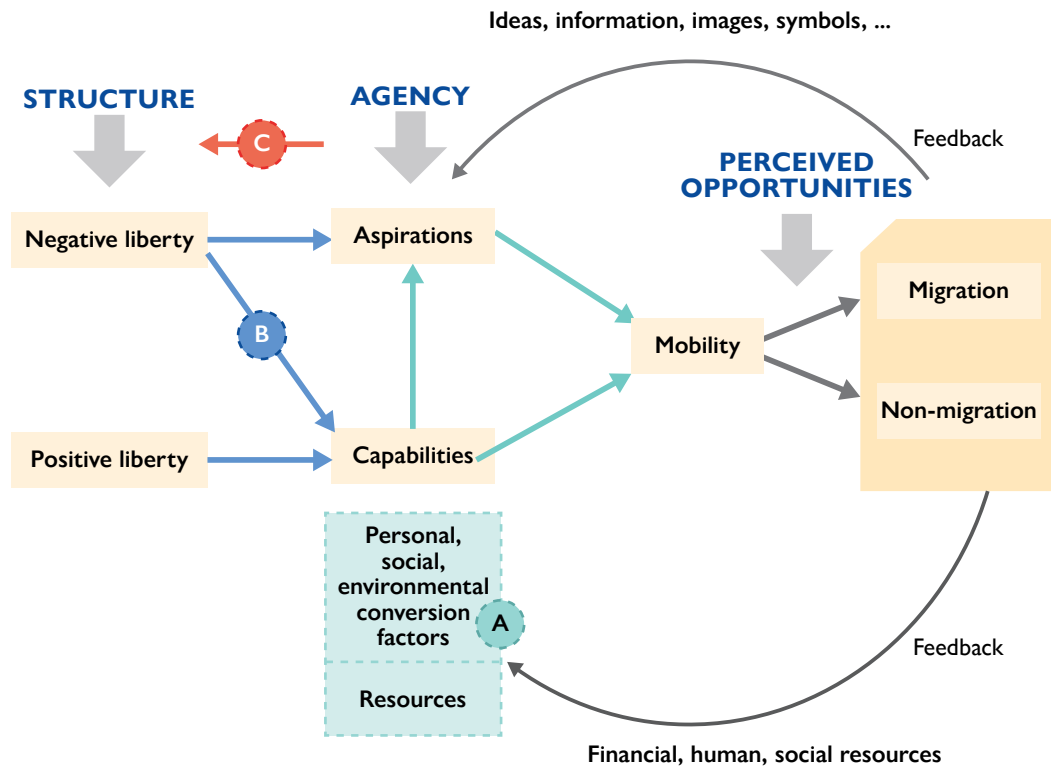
Ideas, information, images, symbols, ...

STRUCTURE

AGENCY

C

Feedback

PERCEIVED OPPORTUNITIES

Negative liberty

Aspirations

Migration

B

Mobility

Non-migration

Positive liberty

Capabilities

Personal, social, environmental conversion factors

A

Resources

Feedback

Financial, human, social resources